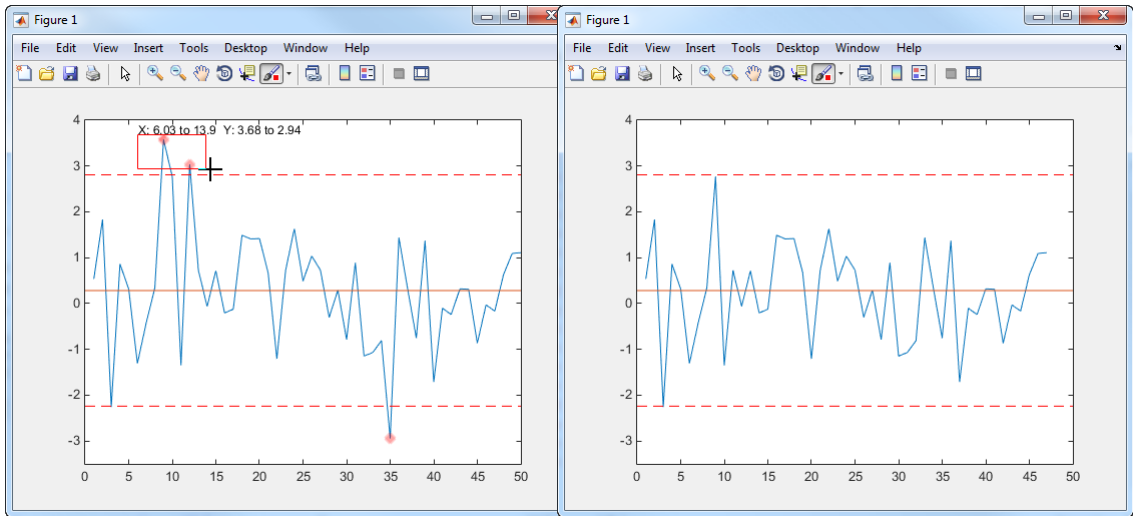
Figure 1

File Edit View Insert Tools Desktop Window Help

X: 6.03 to 13.9 Y: 3.68 to 2.94

4
3
2
1
0
-1
-2
-3

0 5 10 15 20 25 30 35 40 45 50

Figure 1

File Edit View Insert Tools Desktop Window Help

4
3
2
1
0
-1
-2
-3

0 5 10 15 20 25 30 35 40 45 50